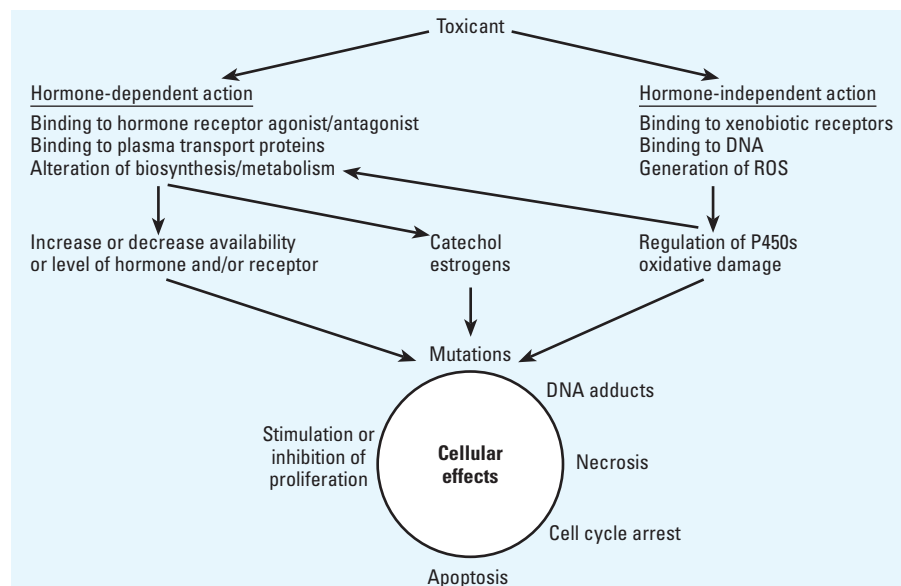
Toxicant

Hormone-dependent action
Binding to hormone receptor agonist/antagonist
Binding to plasma transport proteins
Alteration of biosynthesis/metabolism

Hormone-independent action
Binding to xenobiotic receptors
Binding to DNA
Generation of ROS

Increase or decrease availability or level of hormone and/or receptor

Catechol estrogens

Regulation of P450s oxidative damage

Mutations

DNA adducts

Stimulation or inhibition of proliferation

Cellular effects

Necrosis

Cell cycle arrest

Apoptosis